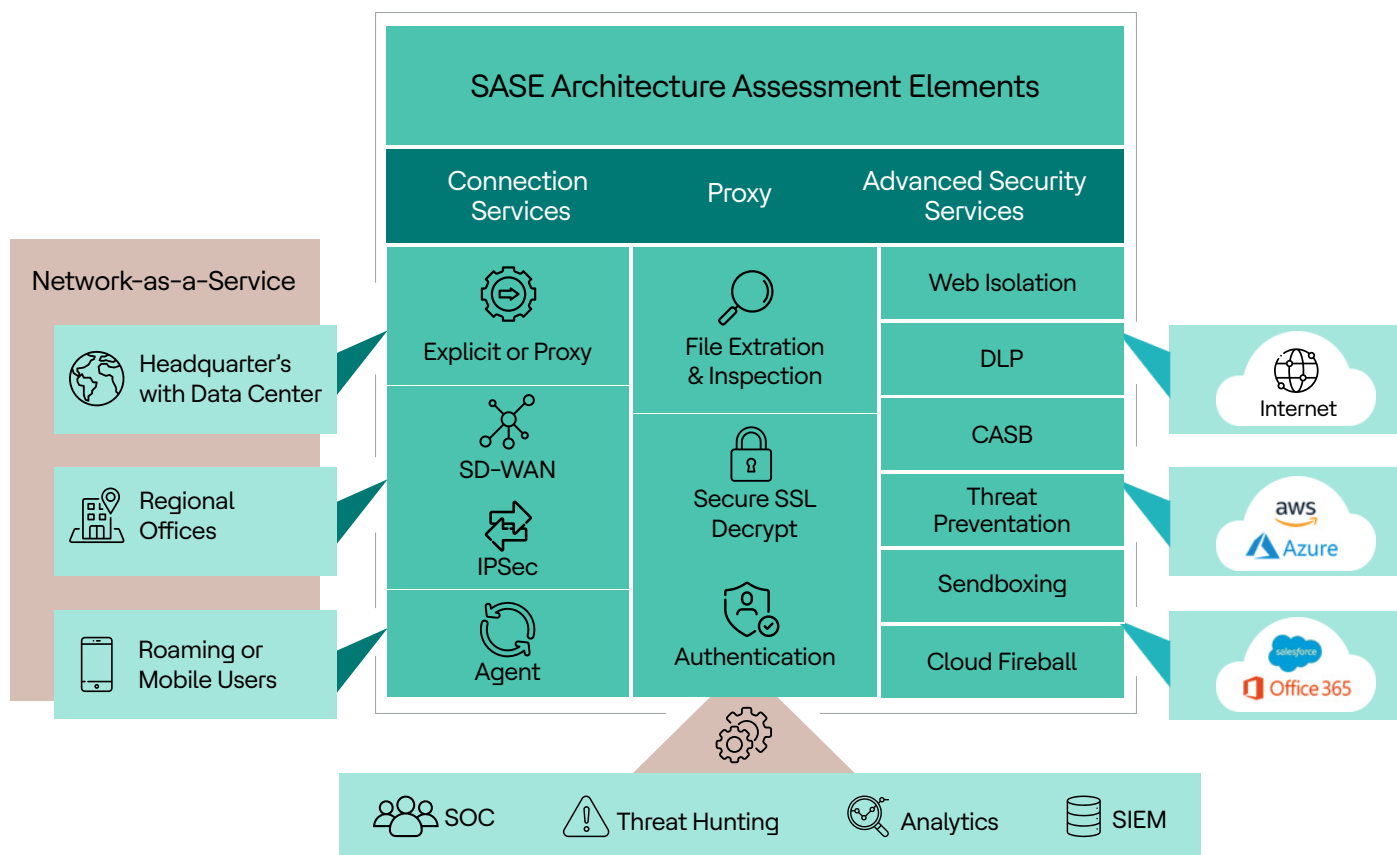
SASE Architecture Assessment Elements

Connection Services

Proxy

Advanced Security Services

Network-as-a-Service

Headquarter's with Data Center

Regional Offices

Roaming or Mobile Users

Explicit or Proxy

SD-WAN

IPSec

Agent

File Extration & Inspection

Secure SSL Decrypt

Authentication

Web Isolation

DLP

CASB

Threat Preventation

Sendboxing

Cloud Fireball

Internet

aws

Azure

salesforce

Office 365

SOC

Threat Hunting

Analytics

SIEM